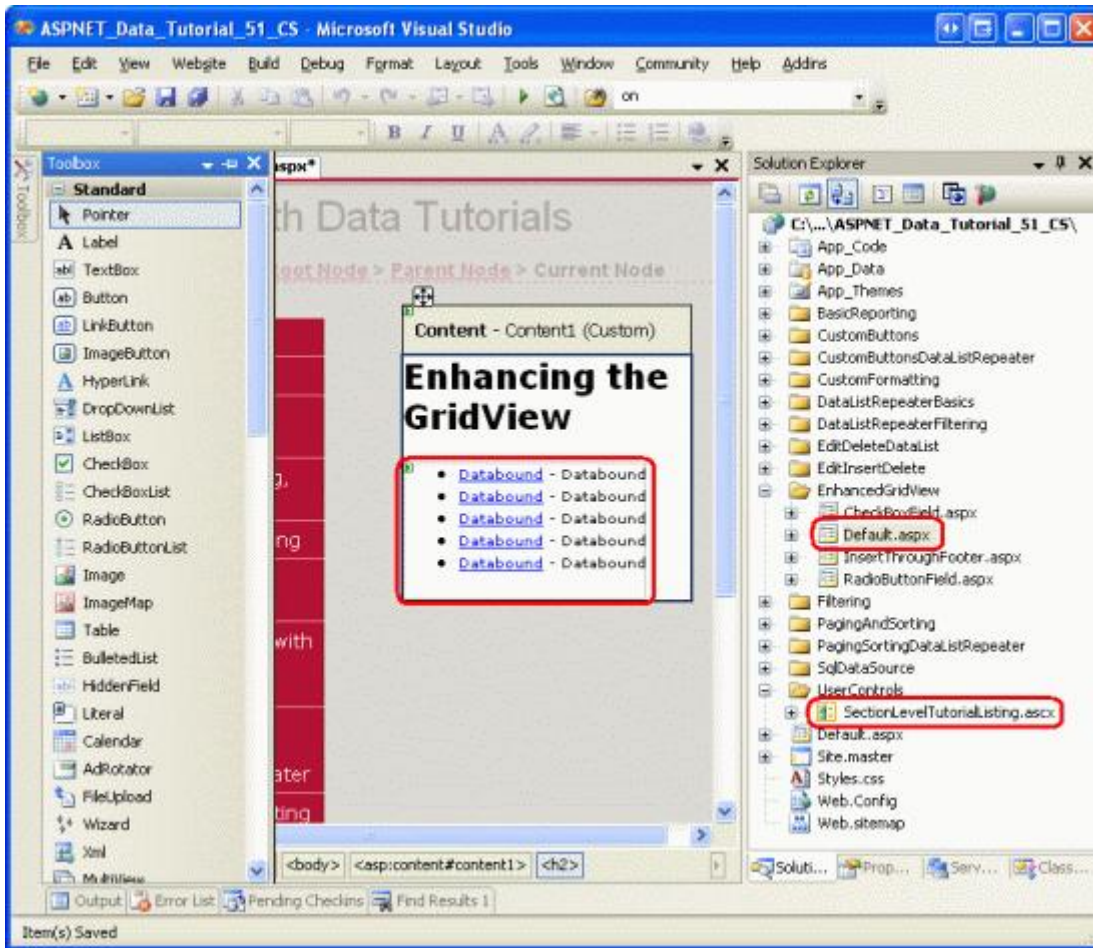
ASPNET_Data_Tutorial_51_CS - Microsoft Visual Studio

File Edit View Website Build Debug Format Layout Tools Window Community Help Addins

on

Toolbox

Toolbox
Standard
Pointer
Label
TextBox
Button
LinkButton
ImageButton
HyperLink
DropDownList
ListBox
CheckBox
CheckBoxList
RadioButton
RadioButtonList
Image
ImageMap
Table
BulletedList
HiddenField
Literal
Calendar
AdRotator
FileUpload
Wizard
Xml
MultiView

.aspx*

th Data Tutorials

Root Node > Parent Node > Current Node

Content - Content1 (Custom)

Enhancing the GridView

- Databound - Databound
- Databound - Databound
- Databound - Databound
- Databound - Databound
- Databound - Databound

g,
ng
with
ater
ting

<body> <asp:content#content1> <h2>

Solution Explorer

C:\...\ASPNET_Data_Tutorial_51_CS\
App_Code
App_Data
App_Themes
BasicReporting
CustomButtons
CustomButtonsDataListRepeater
CustomFormatting
DataListRepeaterBasics
DataListRepeaterFiltering
EditDeleteDataList
EditInsertDelete
EnhancedGridView
CheckBoxField.aspx
Default.aspx
InsertThroughFooter.aspx
RadioButtonField.aspx
Filtering
PagingAndSorting
PagingSortingDataListRepeater
SqlDataSource
UserControls
SectionLevelTutorialListing.ascx
Default.aspx
Site.master
Styles.css
Web.Config
Web.sitemap

Soluti... Prop... Serv... Class...

Output Error List Pending Checkins Find Results 1

Item(s) Saved